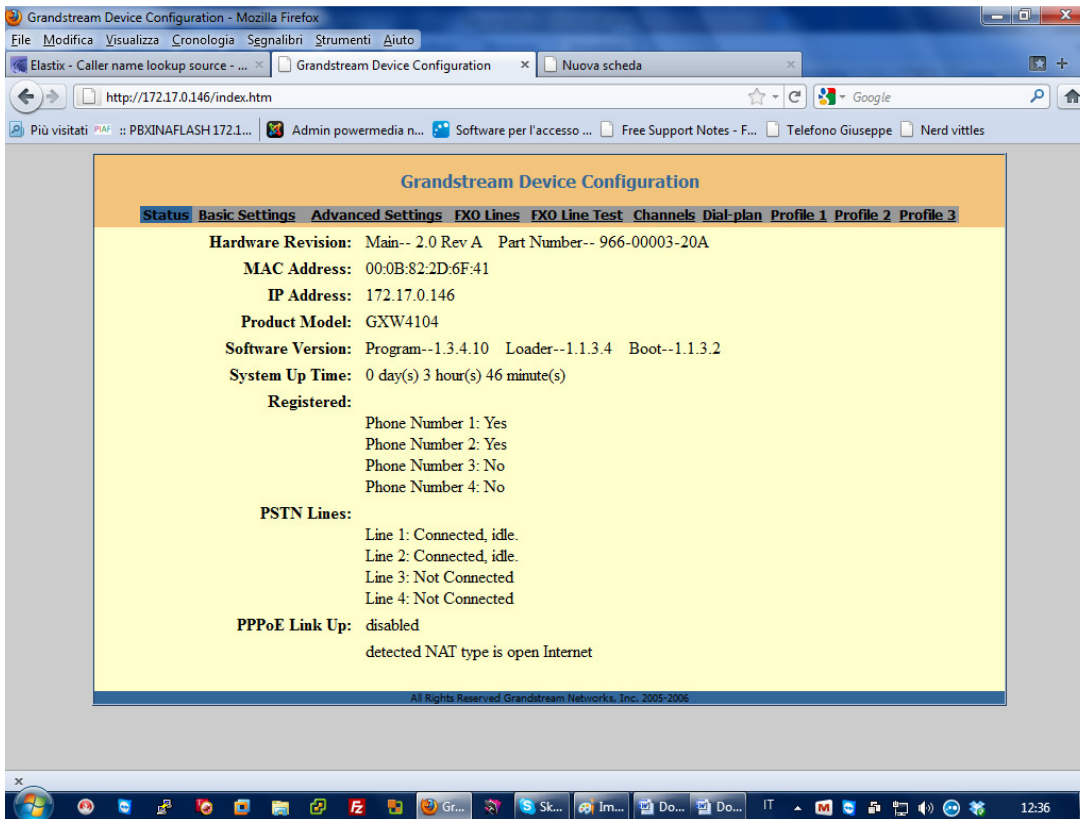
Grandstream Device Configuration - Mozilla Firefox

File Modifica Visualizza Cronologia Segnalibri Strumenti Aiuto

Elastix - Caller name lookup source - ... × Grandstream Device Configuration × Nuova scheda ×

http://172.17.0.146/index.htm

Google

Più visitati PIAF :: PBXINAFLASH 172.1... Admin powermedia n... Software per l'accesso ... Free Support Notes - F... Telefono Giuseppe Nerd vittles

Grandstream Device Configuration

Status Basic Settings Advanced Settings FXO Lines FXO Line Test Channels Dial-plan Profile 1 Profile 2 Profile 3

| | |
|---|---|
| Hardware Revision: | Main-- 2.0 Rev A Part Number-- 966-00003-20A |
| MAC Address: | 00:0B:82:2D:6F:41 |
| IP Address: | 172.17.0.146 |
| Product Model: | GXW4104 |
| Software Version: | Program--1.3.4.10 Loader--1.1.3.4 Boot--1.1.3.2 |
| System Up Time: | 0 day(s) 3 hour(s) 46 minute(s) |
| Registered: | Phone Number 1: Yes<br>Phone Number 2: Yes<br>Phone Number 3: No<br>Phone Number 4: No |
| PSTN Lines: | Line 1: Connected, idle.<br>Line 2: Connected, idle.<br>Line 3: Not Connected<br>Line 4: Not Connected |
| PPPoE Link Up: | disabled<br>detected NAT type is open Internet |

All Rights Reserved Grandstream Networks, Inc. 2005-2006

×

Gr... Sk... Im... Do... Do... IT 12:36